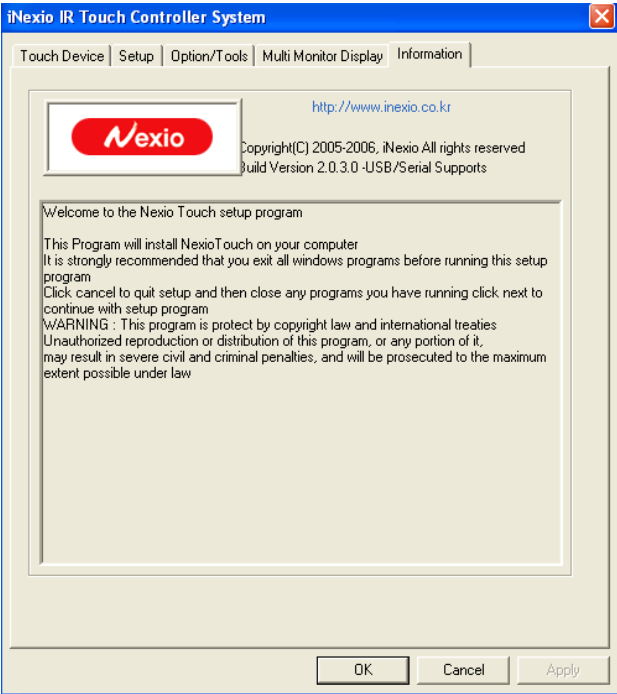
iNexio IR Touch Controller System

Touch Device | Setup | Option/Tools | Multi Monitor Display | Information

Nexio

http://www.inexio.co.kr

Copyright(C) 2005-2006, iNexio All rights reserved
Build Version 2.0.3.0 -USB/Serial Supports

Welcome to the Nexio Touch setup program

This Program will install NexioTouch on your computer
It is strongly recommended that you exit all windows programs before running this setup program
Click cancel to quit setup and then close any programs you have running click next to continue with setup program
WARNING : This program is protect by copyright law and international treaties
Unauthorized reproduction or distribution of this program, or any portion of it,
may result in severe civil and criminal penalties, and will be prosecuted to the maximum extent possible under law

OK | Cancel | Apply